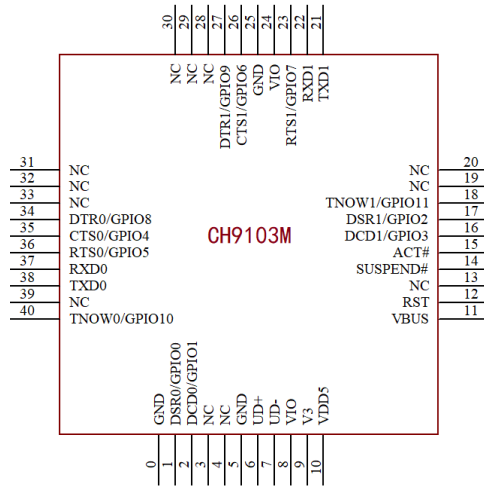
30 29 28 27 26 25 24 23 22 21

NC NC NC DTR1/GPIO9 CTS1/GPIO6 GND VIO RTS1/GPIO7 RXD1 TXD1

31 NC
32 NC
33 NC
34 DTR0/GPIO8
35 CTS0/GPIO4
36 RTS0/GPIO5
37 RXD0
38 TXD0
39 NC
40 TNOW0/GPIO10

CH9103M

NC 20
NC 19
TNOW1/GPIO11 18
DSR1/GPIO2 17
DCD1/GPIO3 16
ACT# 15
SUSPEND# 14
NC 13
RST 12
VBUS 11

GND DSR0/GPIO0 DCD0/GPIO1 NC NC GND UD+ UD- VIO V3 VDD5

0 1 2 3 4 5 6 7 8 9 10